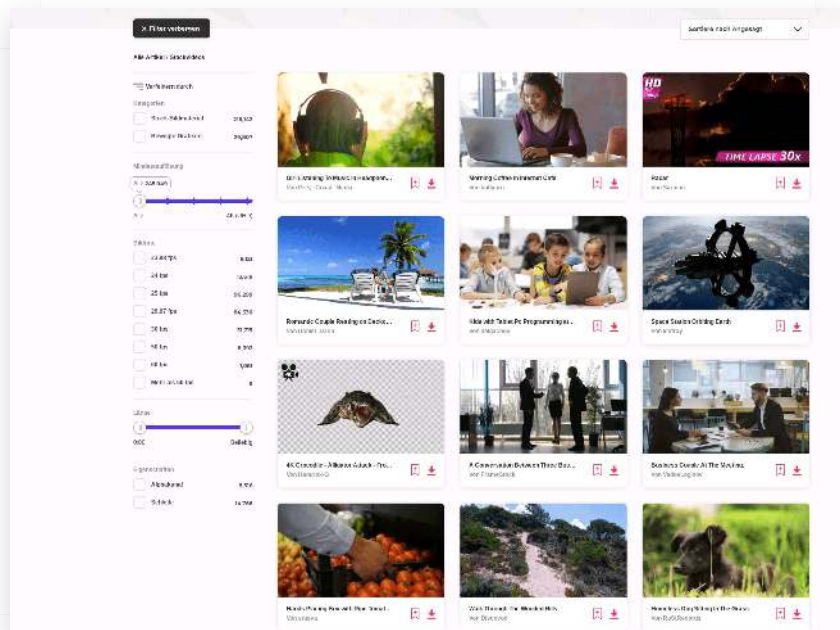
× Filter verbergen

Sortiere nach Angesagt

Alle Artikel: Stockvideos

Vorlagen durch

Kategorien

Stock Videos total

Bewegte Grafiken

Mindestauflösung

Bildrate

23.98 fps

24 fps

25 fps

29.97 fps

30 fps

50 fps

60 fps

Länge

0:00

Beliebig

Eigenschaften

Alphakanal

Schleife

Girl Listening To Music In Headphones...

Morning Coffee in Internet Cafe

Radar

Romantic Couple Resting on Decks...

Kids with Tablet Pc Programming a...

Space Station Orbiting Earth

4K Crocodile - Alligator Attack - Tra...

A Conversation Between Three Bus...

Business Deals At The Meeting

Hands Picking Fresh Ripe Tomat...

Walk Through The Wooded Hills

Homeless Dog Sitting In The Grass

HD

TIME LAPSE 30x